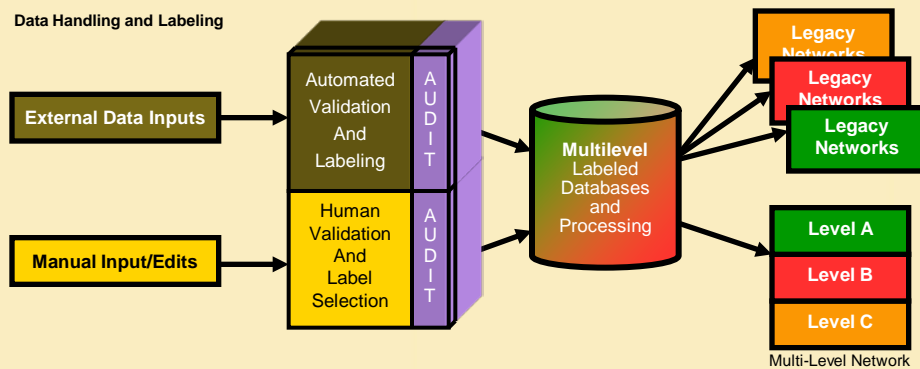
Data Handling and Labeling

External Data Inputs

Manual Input/Edits

Automated Validation And Labeling

A U D I T

Human Validation And Label Selection

A U D I T

Multilevel Labeled Databases and Processing

Legacy Networks

Legacy Networks

Legacy Networks

Level A

Level B

Level C

Multi-Level Network